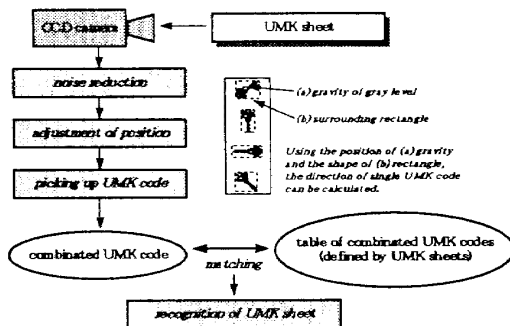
CCD camera

UMK sheet

noise reduction

adjustment of position

picking up UMK code

(a) gravity of gray level

(b) surrounding rectangle

Using the position of (a) gravity and the shape of (b) rectangle, the direction of single UMK code can be calculated.

combinated UMK code

matching

table of combinated UMK codes (defined by UMK sheets)

recognition of UMK sheet